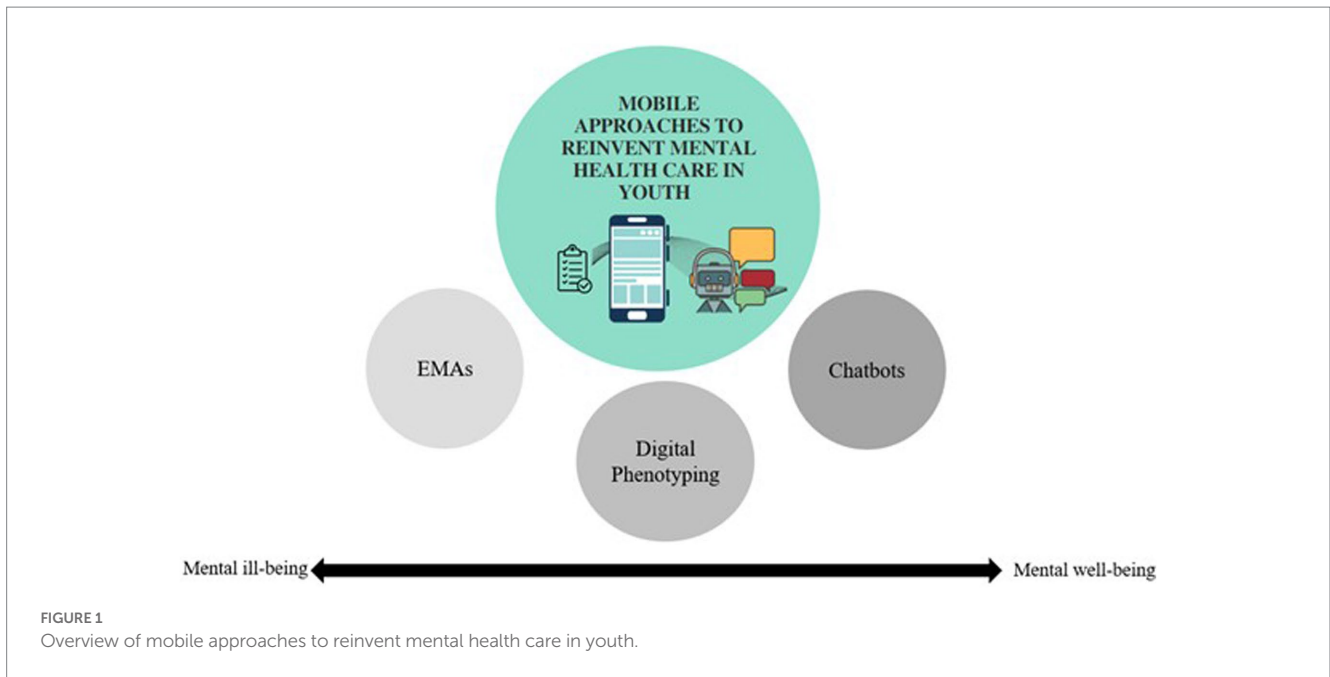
MOBILE APPROACHES TO REINVENT MENTAL HEALTH CARE IN YOUTH

EMAs

Chatbots

Digital Phenotyping

Mental ill-being

Mental well-being

FIGURE 1
Overview of mobile approaches to reinvent mental health care in youth.